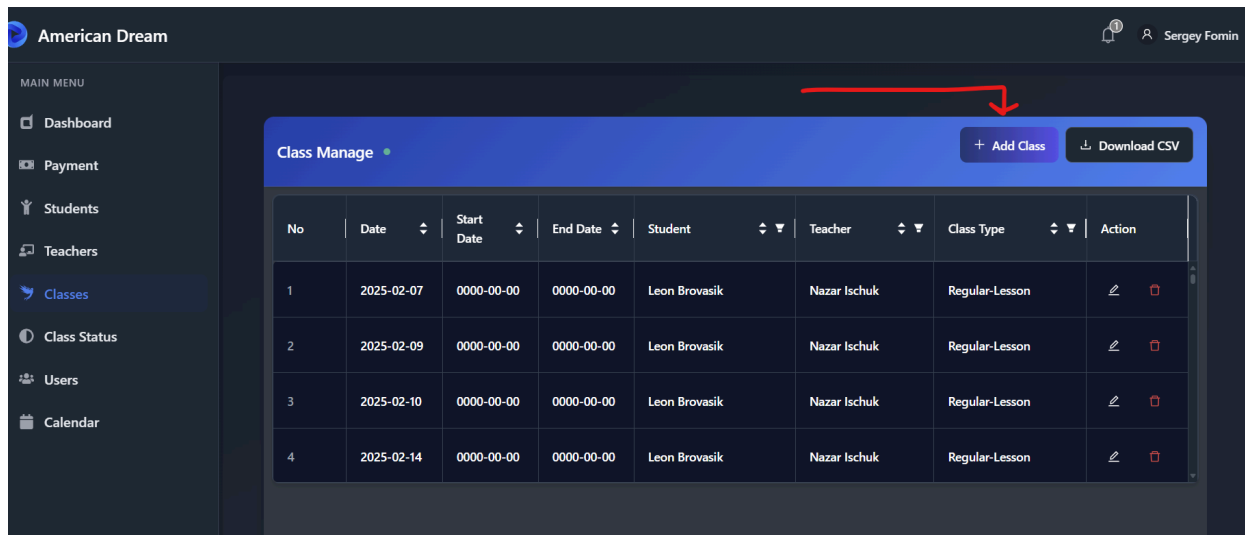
American Dream

1 Sergey Fomin

MAIN MENU

Dashboard

Payment

Students

Teachers

Classes

Class Status

Users

Calendar

Class Manage

+ Add Class

Download CSV

| No | Date | Start Date | End Date | Student | Teacher | Class Type | Action |
|---|---|---|---|---|---|---|---|
| 1 | 2025-02-07 | 0000-00-00 | 0000-00-00 | Leon Brovasik | Nazar Ischuk | Regular-Lesson | |
| 2 | 2025-02-09 | 0000-00-00 | 0000-00-00 | Leon Brovasik | Nazar Ischuk | Regular-Lesson | |
| 3 | 2025-02-10 | 0000-00-00 | 0000-00-00 | Leon Brovasik | Nazar Ischuk | Regular-Lesson | |
| 4 | 2025-02-14 | 0000-00-00 | 0000-00-00 | Leon Brovasik | Nazar Ischuk | Regular-Lesson | |